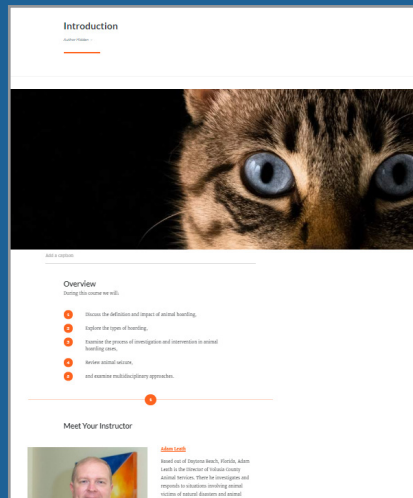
Introduction

Author Name –

Add a caption

Overview

During this course we will:

a Discuss the definition and impact of animal hoarding,

b Explore the types of hoarding,

c Examine the process of investigation and intervention in animal hoarding cases,

d Review animal seizure,

e and examine multidisciplinary approaches.

Meet Your Instructor

Adam Leath

Based out of Daytona Beach, Florida, Adam Leath is the Director of Volusia County Animal Services. There he investigates and responds to situations involving animal victims of natural disasters and animal